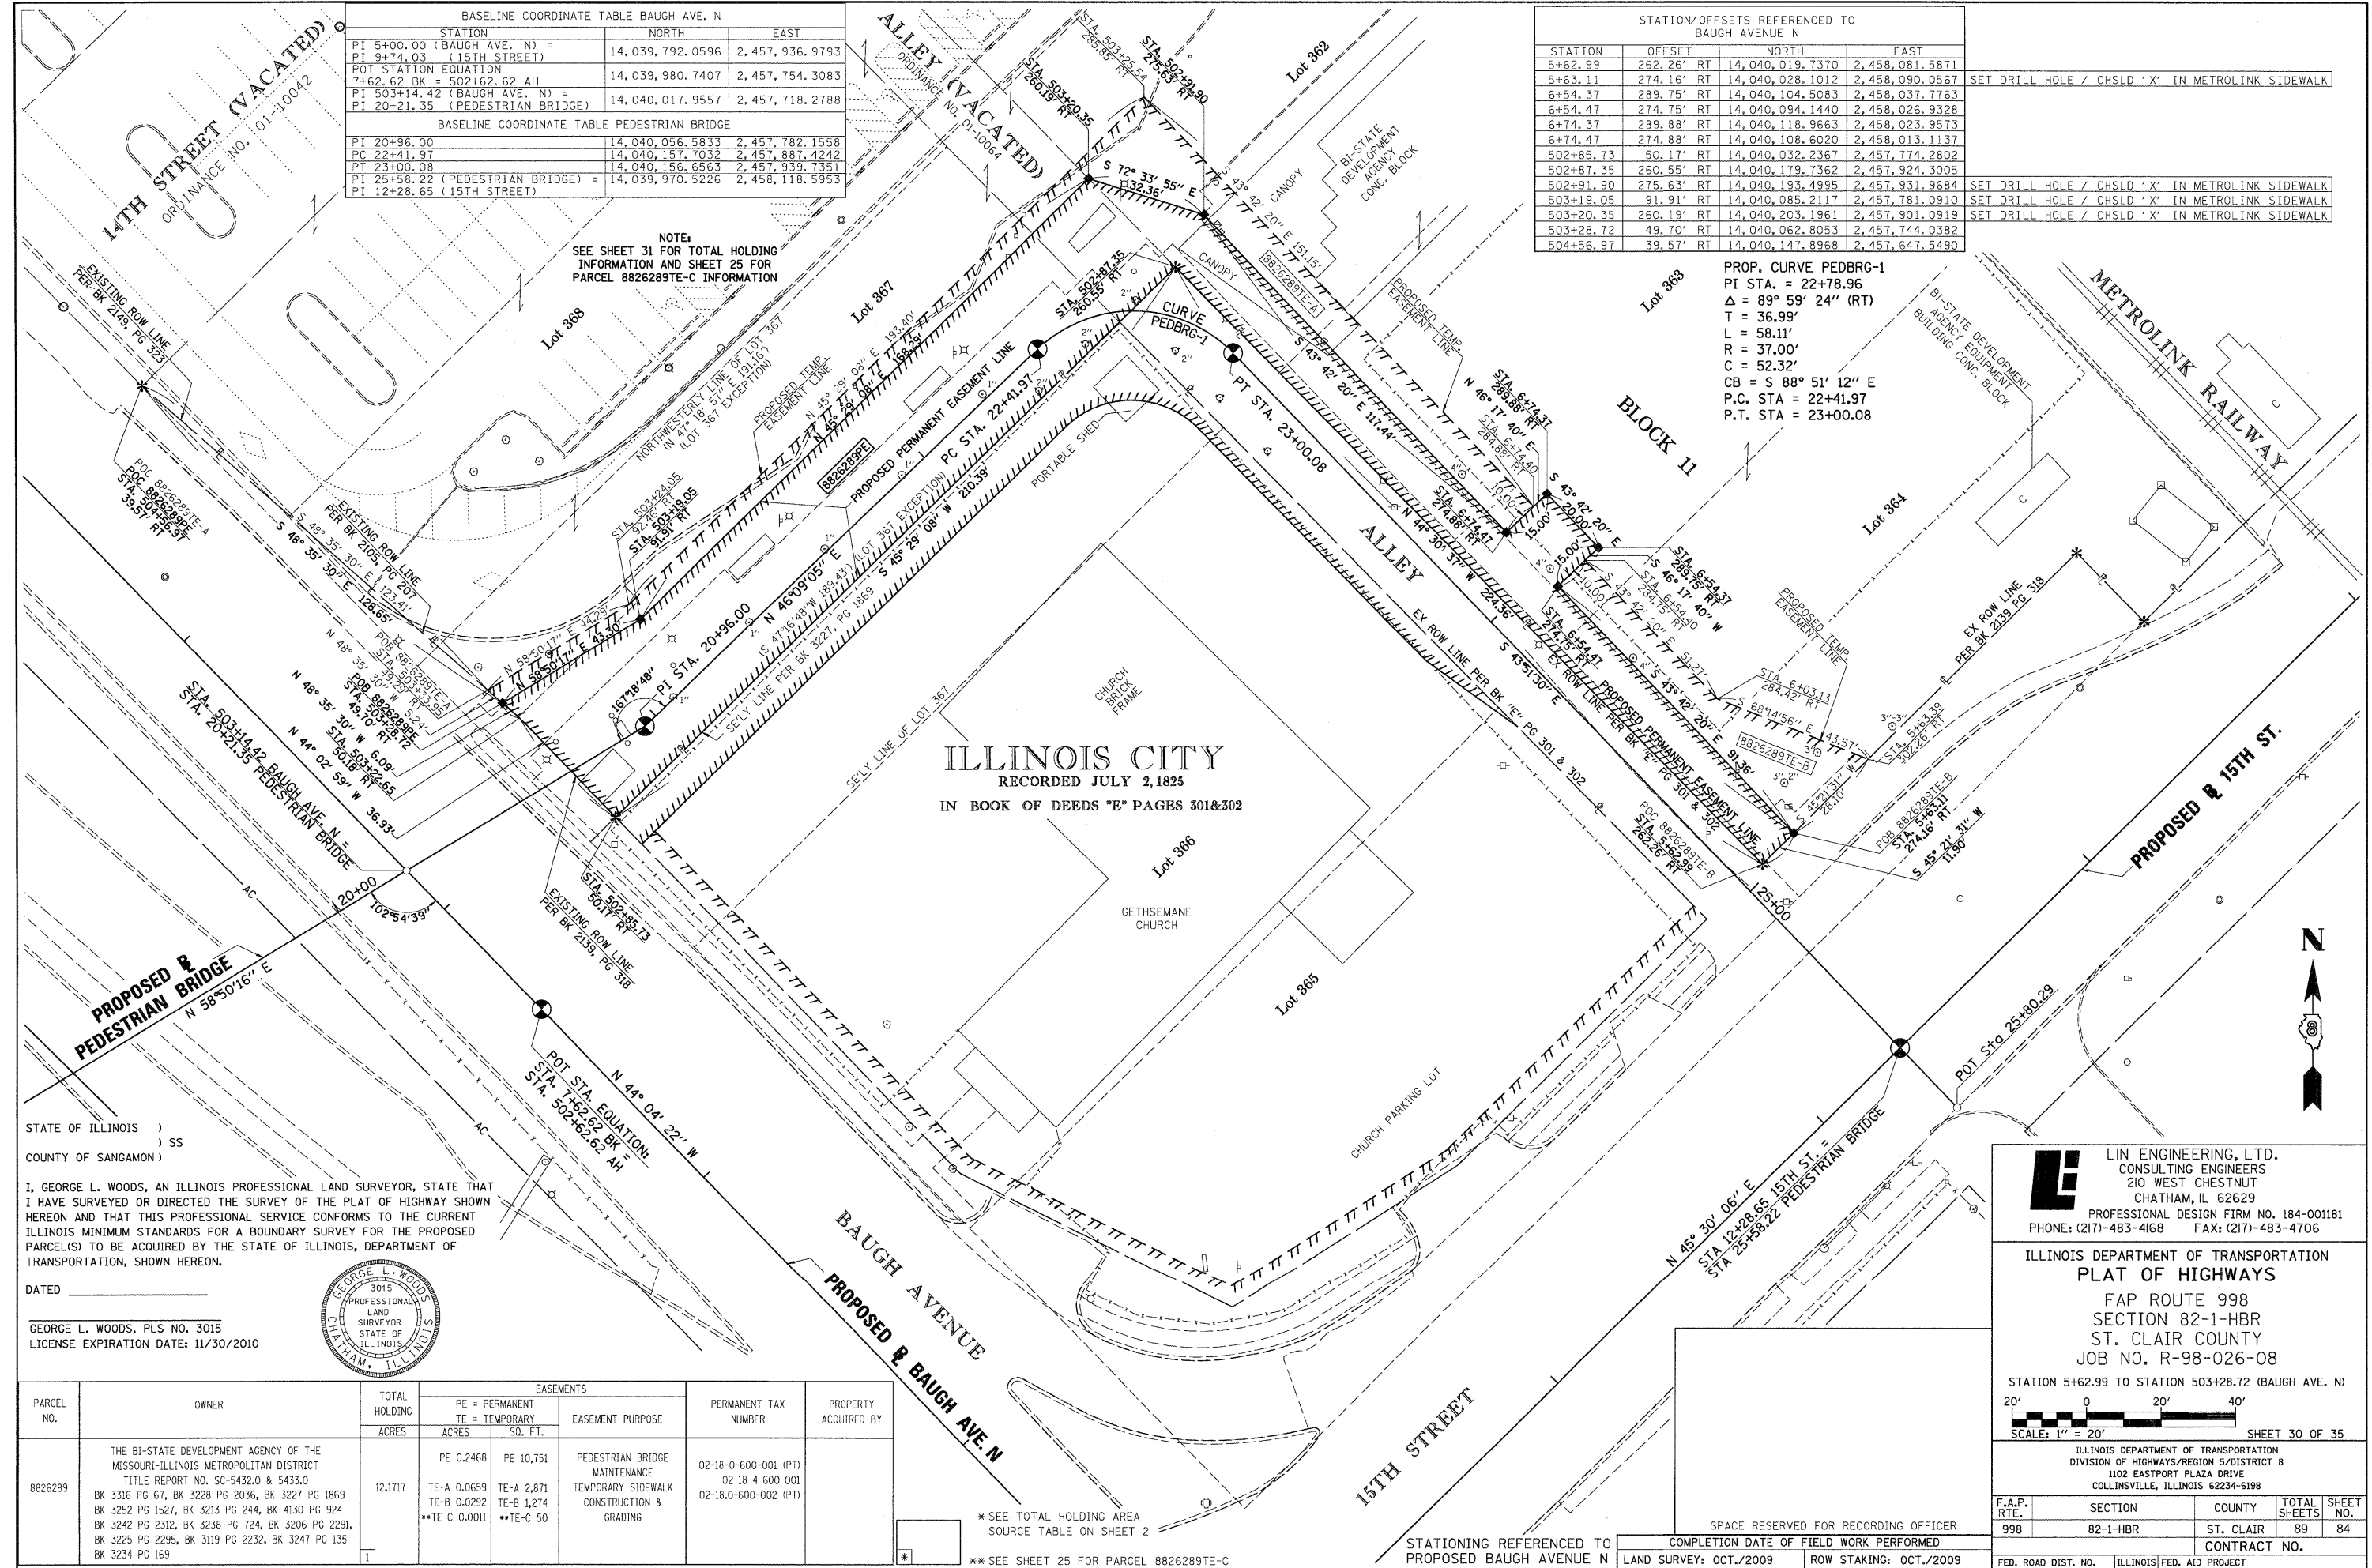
BASELINE COORDINATE TABLE BAUGH AVE. N

| STATION | NORTH | EAST |
|---|---|---|
| PI 5+00.00 (BAUGH AVE. N) = PI 9+74.03 (15TH STREET) | 14,039,792.0596 | 2,457,936.9793 |
| POT STATION EQUATION 7+62.62 BK = 502+62.62 AH | 14,039,980.7407 | 2,457,754.3083 |
| PI 503+14.42 (BAUGH AVE. N) = PI 20+21.35 (PEDESTRIAN BRIDGE) | 14,040,017.9557 | 2,457,718.2788 |

BASELINE COORDINATE TABLE PEDESTRIAN BRIDGE

| | | |
|---|---|---|
| PI 20+96.00 | 14,040,056.5833 | 2,457,782.1558 |
| PC 22+41.97 | 14,040,157.7032 | 2,457,887.4242 |
| PT 23+00.08 | 14,040,156.6563 | 2,457,939.7351 |
| PI 25+58.22 (PEDESTRIAN BRIDGE) = PI 12+28.65 (15TH STREET) | 14,039,970.5226 | 2,458,118.5953 |

STATION/OFFSETS REFERENCED TO BAUGH AVENUE N

| STATION | OFFSET | NORTH | EAST | |
|---|---|---|---|---|
| 5+62.99 | 262.26' RT | 14,040,019.7370 | 2,458,081.5871 | |
| 5+63.11 | 274.16' RT | 14,040,028.1012 | 2,458,090.0567 | SET DRILL HOLE / CHSLD 'X' IN METROLINK SIDEWALK |
| 6+54.37 | 289.75' RT | 14,040,104.5083 | 2,458,037.7763 | |
| 6+54.47 | 274.75' RT | 14,040,094.1440 | 2,458,026.9328 | |
| 6+74.37 | 289.88' RT | 14,040,118.9663 | 2,458,023.9573 | |
| 6+74.47 | 274.88' RT | 14,040,108.6020 | 2,458,013.1137 | |
| 502+85.73 | 50.17' RT | 14,040,032.2367 | 2,457,774.2802 | |
| 502+87.35 | 260.55' RT | 14,040,179.7362 | 2,457,924.3005 | |
| 502+91.90 | 275.63' RT | 14,040,193.4995 | 2,457,931.9684 | SET DRILL HOLE / CHSLD 'X' IN METROLINK SIDEWALK |
| 503+19.05 | 91.91' RT | 14,040,085.2117 | 2,457,781.0910 | SET DRILL HOLE / CHSLD 'X' IN METROLINK SIDEWALK |
| 503+20.35 | 260.19' RT | 14,040,203.1961 | 2,457,901.0919 | SET DRILL HOLE / CHSLD 'X' IN METROLINK SIDEWALK |
| 503+28.72 | 49.70' RT | 14,040,062.8053 | 2,457,744.0382 | |
| 504+56.97 | 39.57' RT | 14,040,147.8968 | 2,457,647.5490 | |

PROP. CURVE PEDBRG-1
PI STA. = 22+78.96
$\Delta$ = 89° 59' 24" (RT)
T = 36.99'
L = 58.11'
R = 37.00'
C = 52.32'
CB = S 88° 51' 12" E
P.C. STA = 22+41.97
P.T. STA = 23+00.08

NOTE:
SEE SHEET 31 FOR TOTAL HOLDING INFORMATION AND SHEET 25 FOR PARCEL 8826289TE-C INFORMATION

14TH STREET (VACATED)
ORDINANCE NO. 01-10042
ALLEY (VACATED)
ORDINANCE NO. 01-10064
Lot 362
Lot 363
Lot 364
Lot 365
Lot 366
Lot 367
Lot 368
BLOCK 11
METROLINK RAILWAY
BI-STATE DEVELOPMENT AGENCY CONC. BLOCK
BI-STATE DEVELOPMENT AGENCY EQUIPMENT BUILDING CONC. BLOCK
CANOPY
CANOPY
PORTABLE SHED
CHURCH BRICK FRAME
GETHSEMANE CHURCH
CHURCH PARKING LOT
ALLEY
CURVE PEDBRG-1
8826289PE
8826289TE-A
8826289TE-B
PROPOSED PERMANENT EASEMENT LINE
PROPOSED TEMP. EASEMENT LINE
EXISTING ROW LINE PER BK 2149, PG 323
EXISTING ROW LINE PER BK 2105, PG 207
EXISTING ROW LINE PER BK 2139, PG 318
EX ROW LINE PER BK 2139 PG 318
EX ROW LINE PER BK "E" PG 301 & 302
NORTHWESTERLY LINE OF LOT 367 (N 47°18'57" E 191.61') (LOT 367 EXCEPTION)
SE'LY LINE OF LOT 367
SE'LY LINE PER BK 3227, PG 1869 (S 47°16'48" W 189.43') (LOT 367 EXCEPTION)
S 72° 33' 55" E 32.36'
N 45° 29' 08" E 193.40'
N 45° 29' 08" E 158.95'
S 45° 29' 08" W 210.39'
N 46°09'05" E
PI STA. 20+96.00
PC STA. 22+41.97
PT STA. 23+00.08
167°18'48"
S 43° 42' 20" E 151.15'
S 43° 42' 20" E 117.44'
N 44° 30' 37" W 224.36'
S 43°51'30" E
N 46° 17' 40" E 15.00'
S 46° 17' 40" W 15.00'
S 43° 42' 20" E 20.00'
S 43° 42' 20" E 91.36'
S 68°14'56" E 43.57'
S 45° 21' 31" W 11.90'
S 48° 35' 30" E 128.65'
S 48° 35' 30" E 123.41'
N 48° 35' 30" W 6.09'
N 44° 02' 59" W 36.93'
N 58°50'17" E 44.29'
N 58°50'17" E 43.35'
N 44° 04' 22" W
N 45° 30' 06" E
102°54'39"
45°21'31" 28.10'
STA. 503+25.54 285.85' RT
STA. 503+20.35 260.19' RT
STA. 502+91.90 275.63' RT
STA. 502+87.35 260.55' RT
STA. 503+24.05 92.20' RT
STA. 503+19.05 91.91' RT
STA. 6+74.37 289.88' RT
STA. 6+74.40 284.88' RT
STA. 6+74.47 274.88' RT
STA. 6+54.37 289.75' RT
STA. 6+54.40 284.75' RT
STA. 6+54.47 274.75' RT
STA. 6+03.13 284.42' RT
STA. 5+63.39 302.46' RT
POC 8826289TE-A STA. 504+56.97 39.57' RT
POC 8826289PE
POB 8826289TE-A STA. 503+33.95
POB 8826289PE STA. 503+28.72 49.70' RT
STA. 503+22.65 50.19' RT
POC 8826289TE-B STA. 5+62.99 262.26' RT
POB 8826289TE-B STA. 5+63.11 274.16' RT
STA. 502+85.73 50.17' RT
STA. 503+14.42 BAUGH AVE. N = STA. 20+21.35 PEDESTRIAN BRIDGE
POT STA. EQUATION: STA. 7+62.62 BK = STA. 502+62.62 AH
POT Sta 25+80.29
STA 12+28.65 15TH ST. = STA 25+58.22 PEDESTRIAN BRIDGE
20+00
25+00
PROPOSED ℄ PEDESTRIAN BRIDGE N 58°50'16" E
PROPOSED ℄ 15TH ST.
PROPOSED ℄ BAUGH AVE. N
BAUGH AVENUE
15TH STREET
AC
N

ILLINOIS CITY
RECORDED JULY 2, 1825
IN BOOK OF DEEDS "E" PAGES 301&302

STATE OF ILLINOIS )
) SS
COUNTY OF SANGAMON )

I, GEORGE L. WOODS, AN ILLINOIS PROFESSIONAL LAND SURVEYOR, STATE THAT I HAVE SURVEYED OR DIRECTED THE SURVEY OF THE PLAT OF HIGHWAY SHOWN HEREON AND THAT THIS PROFESSIONAL SERVICE CONFORMS TO THE CURRENT ILLINOIS MINIMUM STANDARDS FOR A BOUNDARY SURVEY FOR THE PROPOSED PARCEL(S) TO BE ACQUIRED BY THE STATE OF ILLINOIS, DEPARTMENT OF TRANSPORTATION, SHOWN HEREON.

DATED ______________

GEORGE L. WOODS, PLS NO. 3015
LICENSE EXPIRATION DATE: 11/30/2010

GEORGE L. WOODS 3015 PROFESSIONAL LAND SURVEYOR STATE OF ILLINOIS CHATHAM, ILLINOIS

| PARCEL NO. | OWNER | TOTAL HOLDING ACRES | EASEMENTS PE = PERMANENT TE = TEMPORARY ACRES | SQ. FT. | EASEMENT PURPOSE | PERMANENT TAX NUMBER | PROPERTY ACQUIRED BY |
|---|---|---|---|---|---|---|---|
| 8826289 | THE BI-STATE DEVELOPMENT AGENCY OF THE MISSOURI-ILLINOIS METROPOLITAN DISTRICT TITLE REPORT NO. SC-5432.0 & 5433.0 BK 3316 PG 67, BK 3228 PG 2036, BK 3227 PG 1869 BK 3252 PG 1527, BK 3213 PG 244, BK 4130 PG 924 BK 3242 PG 2312, BK 3238 PG 724, BK 3206 PG 2291, BK 3225 PG 2295, BK 3119 PG 2232, BK 3247 PG 135 BK 3234 PG 169 | 12.1717 | PE 0.2468 TE-A 0.0659 TE-B 0.0292 ••TE-C 0.0011 | PE 10,751 TE-A 2,871 TE-B 1,274 ••TE-C 50 | PEDESTRIAN BRIDGE MAINTENANCE TEMPORARY SIDEWALK CONSTRUCTION & GRADING | 02-18-0-600-001 (PT) 02-18-4-600-001 02-18.0-600-002 (PT) | |

1

* SEE TOTAL HOLDING AREA SOURCE TABLE ON SHEET 2
** SEE SHEET 25 FOR PARCEL 8826289TE-C

STATIONING REFERENCED TO PROPOSED BAUGH AVENUE N

SPACE RESERVED FOR RECORDING OFFICER

COMPLETION DATE OF FIELD WORK PERFORMED
LAND SURVEY: OCT./2009 ROW STAKING: OCT./2009

LIN ENGINEERING, LTD.
CONSULTING ENGINEERS
210 WEST CHESTNUT
CHATHAM, IL 62629
PROFESSIONAL DESIGN FIRM NO. 184-001181
PHONE: (217)-483-4168 FAX: (217)-483-4706

ILLINOIS DEPARTMENT OF TRANSPORTATION
PLAT OF HIGHWAYS
FAP ROUTE 998
SECTION 82-1-HBR
ST. CLAIR COUNTY
JOB NO. R-98-026-08
STATION 5+62.99 TO STATION 503+28.72 (BAUGH AVE. N)
20' 0 20' 40'
SCALE: 1" = 20'
SHEET 30 OF 35

ILLINOIS DEPARTMENT OF TRANSPORTATION
DIVISION OF HIGHWAYS/REGION 5/DISTRICT 8
1102 EASTPORT PLAZA DRIVE
COLLINSVILLE, ILLINOIS 62234-6198

| F.A.P. RTE. | SECTION | COUNTY | TOTAL SHEETS | SHEET NO. |
|---|---|---|---|---|
| 998 | 82-1-HBR | ST. CLAIR | 89 | 84 |

CONTRACT NO.
FED. ROAD DIST. NO. | ILLINOIS | FED. AID PROJECT